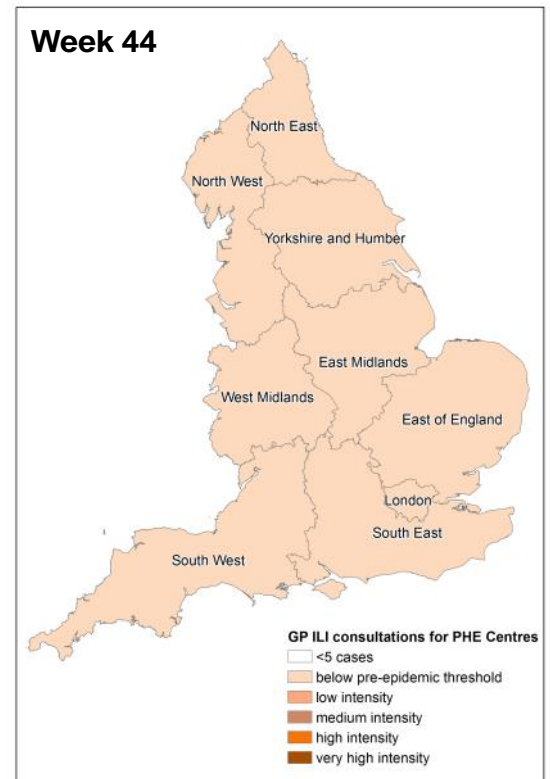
Week 44

North East

North West

Yorkshire and Humber

East Midlands

West Midlands

East of England

London

South East

South West

GP ILI consultations for PHE Centres
<5 cases
below pre-epidemic threshold
low intensity
medium intensity
high intensity
very high intensity